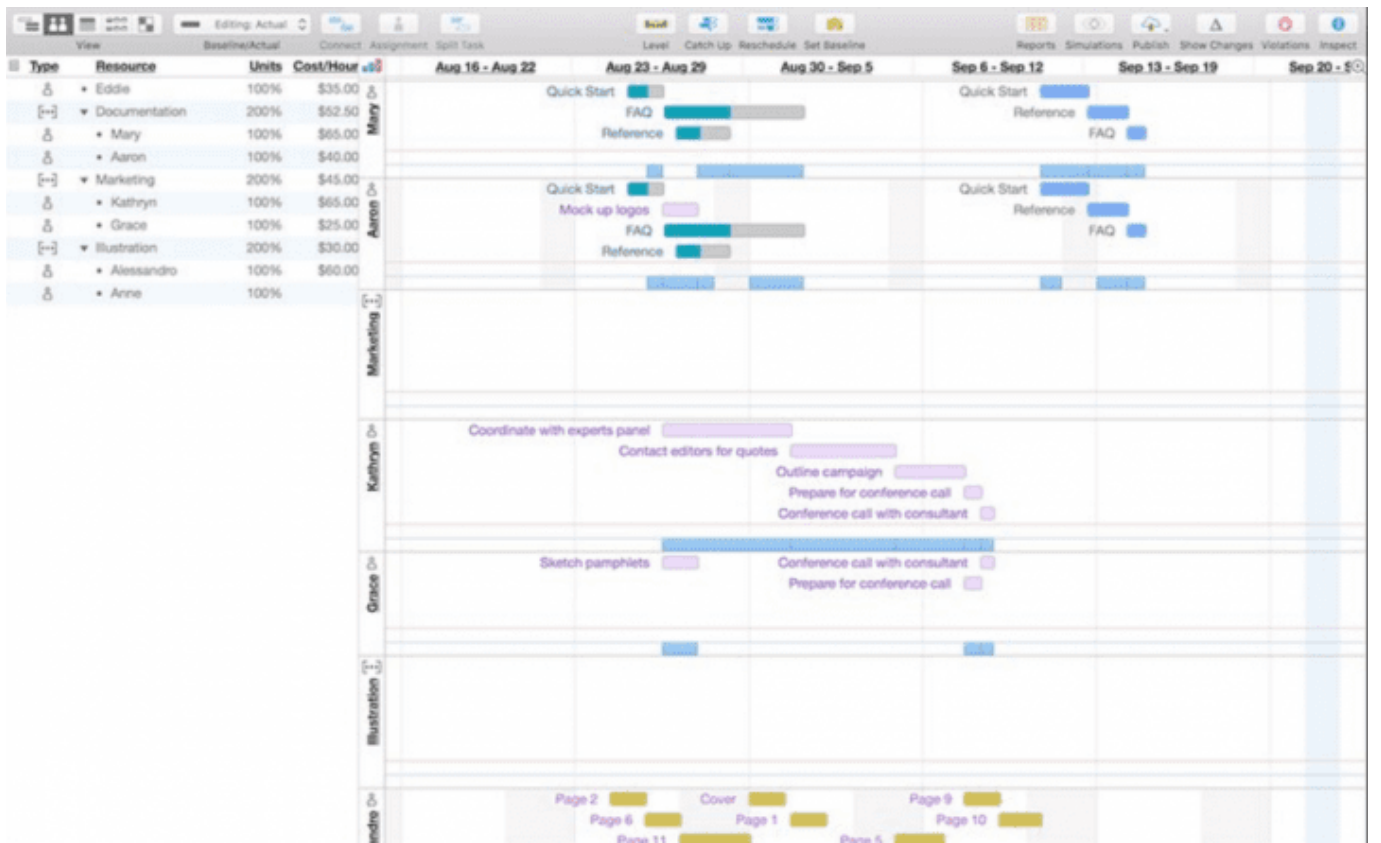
View Editing: Actual Baseline/Actual Connect Assignment Split Task Level Catch Up Reschedule Set Baseline Reports Simulations Publish Show Changes Violations Inspect

| Type | Resource | Units | Cost/Hour |
|---|---|---|---|
| | • Eddie | 100% | $35.00 |
| | ▾ Documentation | 200% | $52.50 |
| | • Mary | 100% | $65.00 |
| | • Aaron | 100% | $40.00 |
| | ▾ Marketing | 200% | $45.00 |
| | • Kathryn | 100% | $65.00 |
| | • Grace | 100% | $25.00 |
| | ▾ Illustration | 200% | $30.00 |
| | • Alessandro | 100% | $60.00 |
| | • Anne | 100% | |

Aug 16 - Aug 22 Aug 23 - Aug 29 Aug 30 - Sep 5 Sep 6 - Sep 12 Sep 13 - Sep 19 Sep 20 - S

Mary
Quick Start
FAQ
Reference
Quick Start
Reference
FAQ

Aaron
Quick Start
Mock up logos
FAQ
Reference
Quick Start
Reference
FAQ

Marketing

Kathryn
Coordinate with experts panel
Contact editors for quotes
Outline campaign
Prepare for conference call
Conference call with consultant

Grace
Sketch pamphlets
Conference call with consultant
Prepare for conference call

Illustration

andro
Page 2
Cover
Page 9
Page 6
Page 1
Page 10
Page 11
Page 5